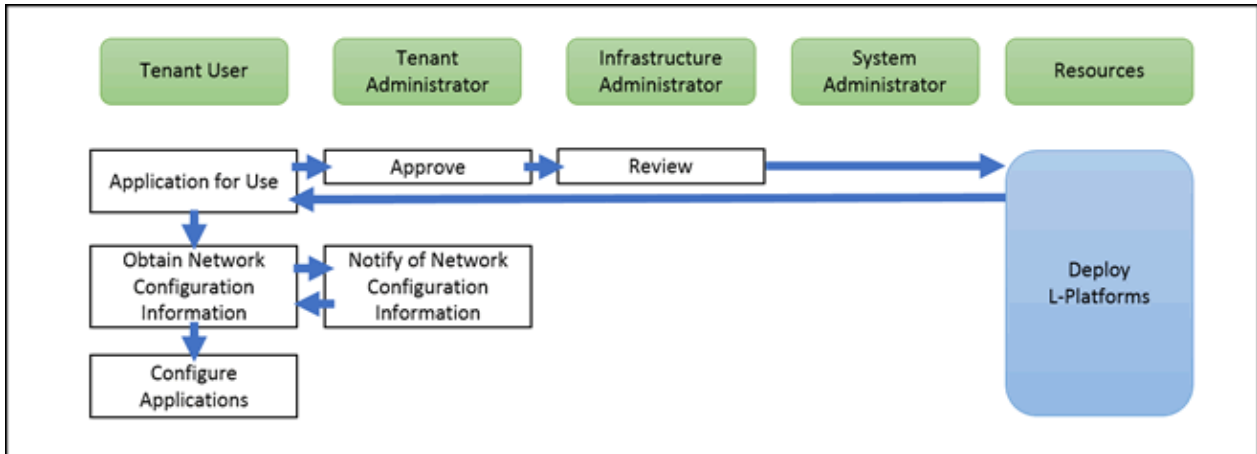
Tenant User

Tenant Administrator

Infrastructure Administrator

System Administrator

Resources

Application for Use

Approve

Review

Deploy L-Platforms

Obtain Network Configuration Information

Notify of Network Configuration Information

Configure Applications